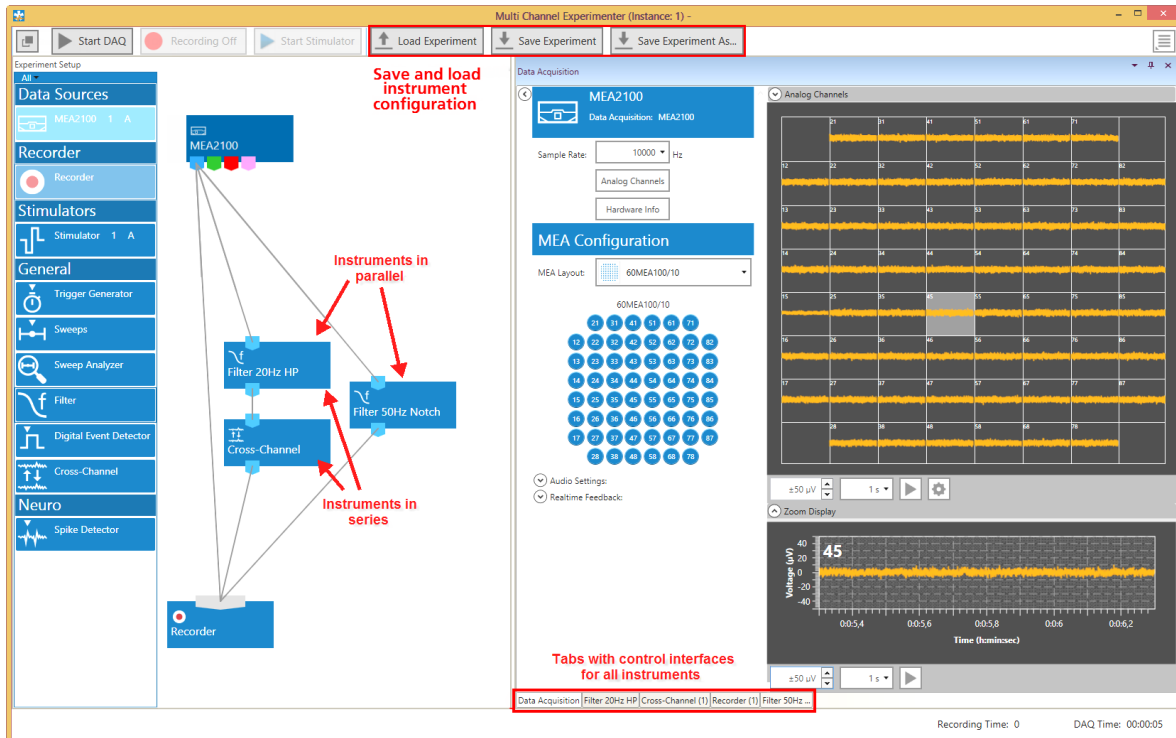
Multi Channel Experimenter (Instance: 1) -

Start DAQ
Recording Off
Start Stimulator
Load Experiment
Save Experiment
Save Experiment As...

Experiment Setup
All

Data Sources
MEA2100 1 A
Recorder
Recorder
Stimulators
Stimulator 1 A
General
Trigger Generator
Sweeps
Sweep Analyzer
Filter
Digital Event Detector
Cross-Channel
Neuro
Spike Detector

Save and load instrument configuration

MEA2100
Instruments in parallel
Filter 20Hz HP
Filter 50Hz Notch
Cross-Channel
Instruments in series
Recorder

Data Acquisition
MEA2100
Data Acquisition: MEA2100
Sample Rate: 10000 Hz
Analog Channels
Hardware Info
MEA Configuration
MEA Layout: 60MEA100/10
60MEA100/10
21 31 41 51 61 71
12 22 32 42 52 62 72 82
13 23 33 43 53 63 73 83
14 24 34 44 54 64 74 84
15 25 35 45 55 65 75 85
16 26 36 46 56 66 76 86
17 27 37 47 57 67 77 87
28 38 48 58 68 78
Audio Settings:
Realtime Feedback:

Analog Channels
21 31 41 51 61 71
12 22 32 42 52 62 72 82
13 23 33 43 53 63 73 83
14 24 34 44 54 64 74 84
15 25 35 45 55 65 75 85
16 26 36 46 56 66 76 86
17 27 37 47 57 67 77 87
28 38 48 58 68 78
±50 µV
1 s

Zoom Display
45
Voltage (µV)
40
20
0
-20
-40
0:0:5,4
0:0:5,6
0:0:5,8
0:0:6
0:0:6,2
Time (h:min:sec)
±50 µV
1 s

Tabs with control interfaces for all instruments
Data Acquisition | Filter 20Hz HP | Cross-Channel (1) | Recorder (1) | Filter 50Hz ...

Recording Time: 0
DAQ Time: 00:00:05